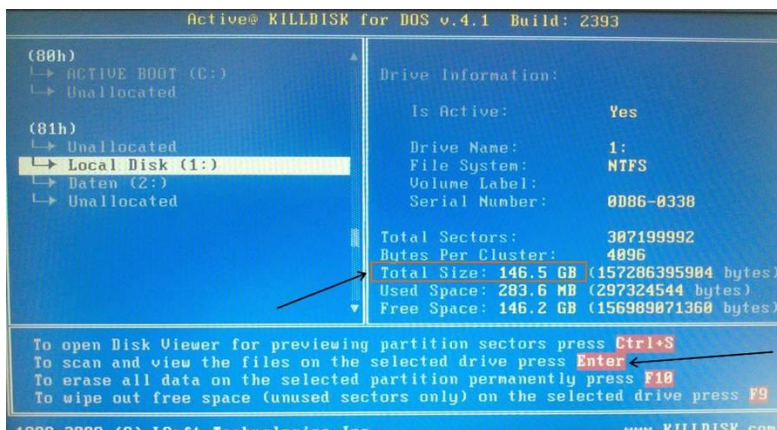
Active@ KILLDISK for DOS v.4.1 Build: 2393

(80h)
→ ACTIVE BOOT (C:)
→ Unallocated

(81h)
→ Unallocated
→ Local Disk (1:)
→ Daten (2:)
→ Unallocated

Drive Information:

Is Active: Yes

Drive Name: 1:
File System: NTFS
Volume Label:
Serial Number: 0D86-0338

Total Sectors: 307199992
Bytes Per Cluster: 4096
Total Size: 146.5 GB (157286395904 bytes)
Used Space: 283.6 MB (297324544 bytes)
Free Space: 146.2 GB (156989071360 bytes)

To open Disk Viewer for previewing partition sectors press Ctrl+S
To scan and view the files on the selected drive press Enter
To erase all data on the selected partition permanently press F10
To wipe out free space (unused sectors only) on the selected drive press F9

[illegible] www.KILLDISK.com